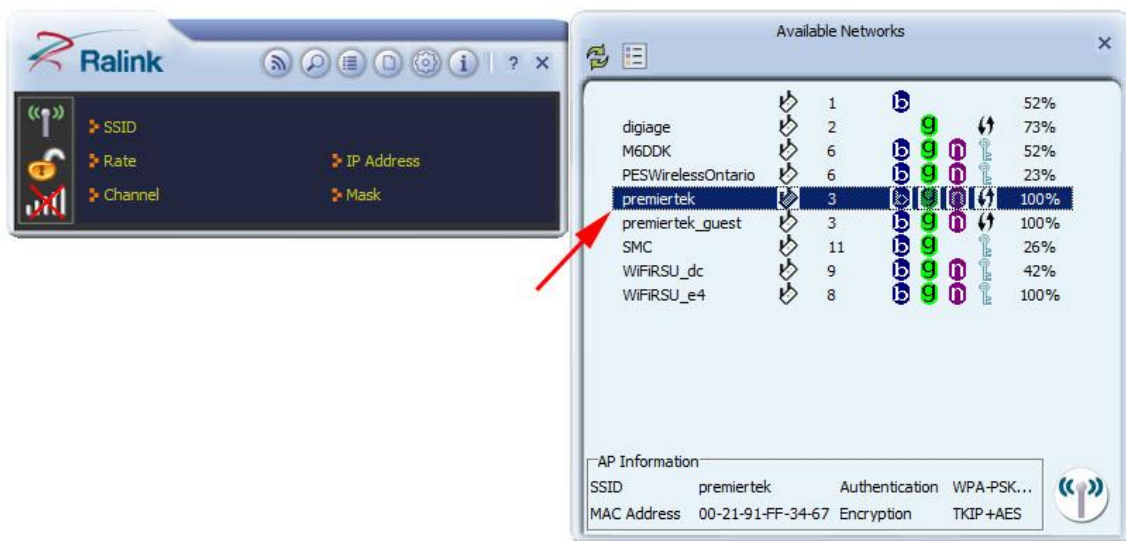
Ralink

? ×

SSID

Rate

IP Address

Channel

Mask

Available Networks

×

| | | | | |
|---|---|---|---|---|
| | 1 | b | | 52% |
| digiage | 2 | g | | 73% |
| M6DDK | 6 | b g n | | 52% |
| PESWirelessOntario | 6 | b g n | | 23% |
| premiertek | 3 | b g n | | 100% |
| premiertek_guest | 3 | b g n | | 100% |
| SMC | 11 | b g | | 26% |
| WiFiRSU_dc | 9 | b g n | | 42% |
| WiFiRSU_e4 | 8 | b g n | | 100% |

AP Information

| | | | |
|---|---|---|---|
| SSID | premiertek | Authentication | WPA-PSK... |
| MAC Address | 00-21-91-FF-34-67 | Encryption | TKIP+AES |